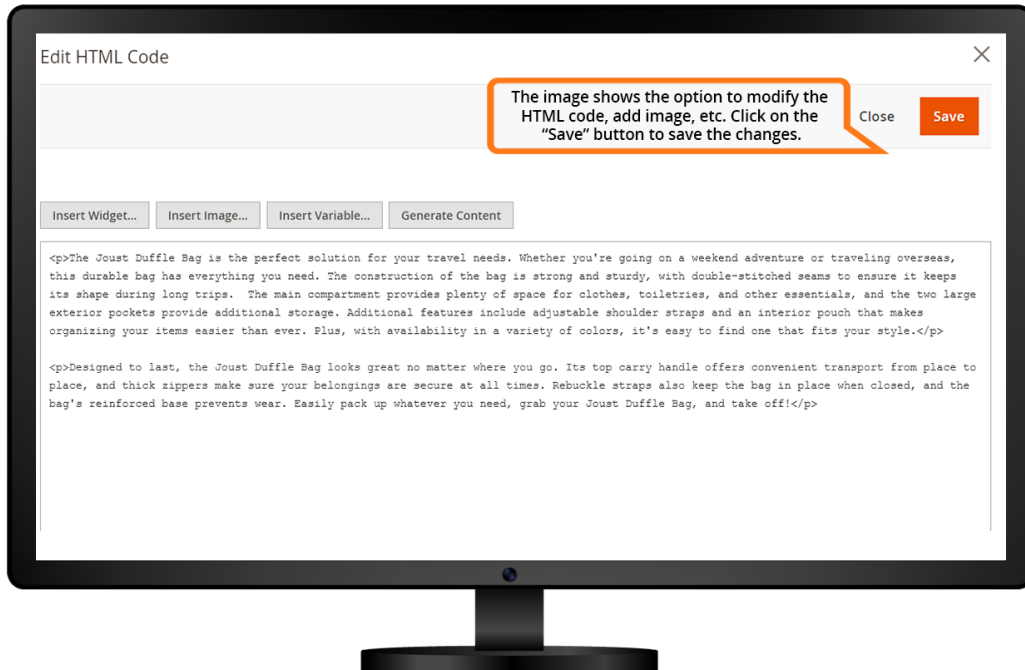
Edit HTML Code

×

The image shows the option to modify the HTML code, add image, etc. Click on the “Save” button to save the changes.

Close

Save

Insert Widget...

Insert Image...

Insert Variable...

Generate Content

<p>The Joust Duffle Bag is the perfect solution for your travel needs. Whether you're going on a weekend adventure or traveling overseas, this durable bag has everything you need. The construction of the bag is strong and sturdy, with double-stitched seams to ensure it keeps its shape during long trips. The main compartment provides plenty of space for clothes, toiletries, and other essentials, and the two large exterior pockets provide additional storage. Additional features include adjustable shoulder straps and an interior pouch that makes organizing your items easier than ever. Plus, with availability in a variety of colors, it's easy to find one that fits your style.</p>

<p>Designed to last, the Joust Duffle Bag looks great no matter where you go. Its top carry handle offers convenient transport from place to place, and thick zippers make sure your belongings are secure at all times. Rebuckle straps also keep the bag in place when closed, and the bag's reinforced base prevents wear. Easily pack up whatever you need, grab your Joust Duffle Bag, and take off!</p>